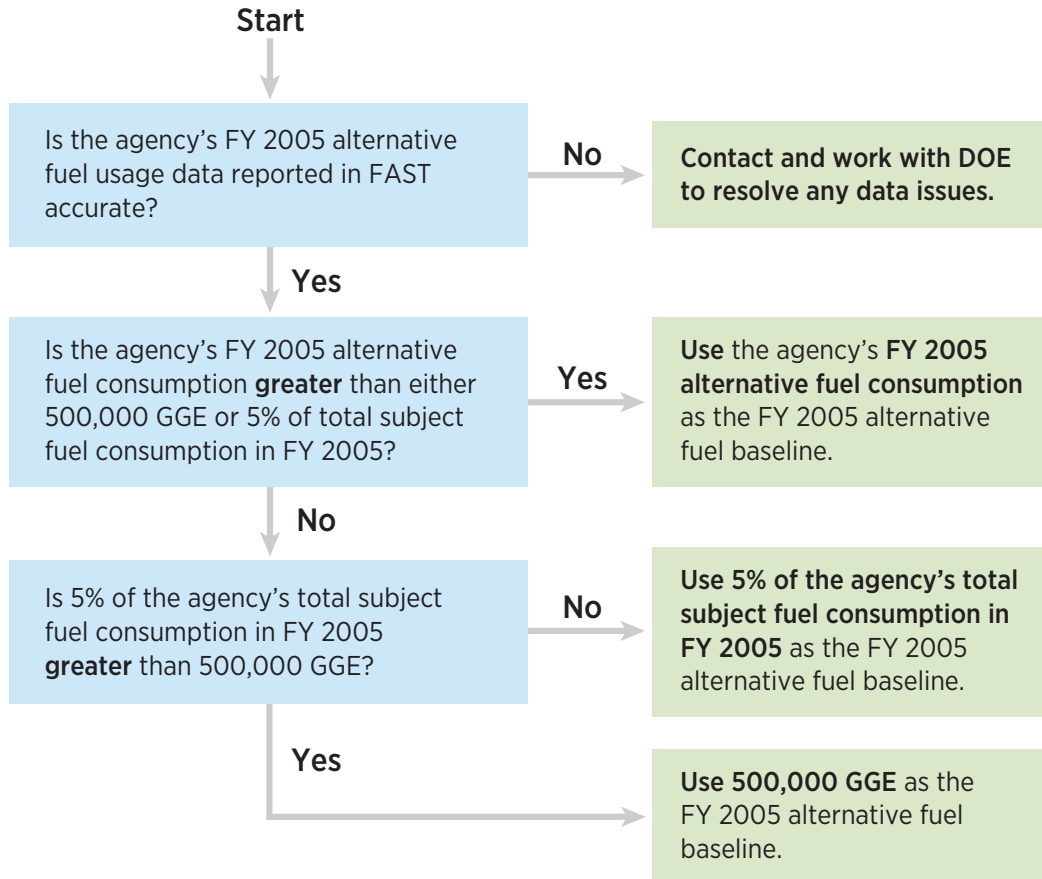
Start

Is the agency's FY 2005 alternative fuel usage data reported in FAST accurate?

No

Contact and work with DOE to resolve any data issues.

Yes

Is the agency's FY 2005 alternative fuel consumption greater than either 500,000 GGE or 5% of total subject fuel consumption in FY 2005?

Yes

Use the agency's FY 2005 alternative fuel consumption as the FY 2005 alternative fuel baseline.

No

Is 5% of the agency's total subject fuel consumption in FY 2005 greater than 500,000 GGE?

No

Use 5% of the agency's total subject fuel consumption in FY 2005 as the FY 2005 alternative fuel baseline.

Yes

Use 500,000 GGE as the FY 2005 alternative fuel baseline.